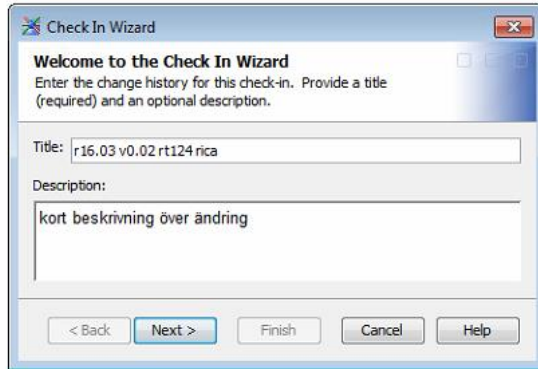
Check In Wizard

Welcome to the Check In Wizard

Enter the change history for this check-in. Provide a title (required) and an optional description.

Title: r16.03 v0.02 rt124 rica

Description:

kort beskrivning över ändring

< Back | Next > | Finish | Cancel | Help